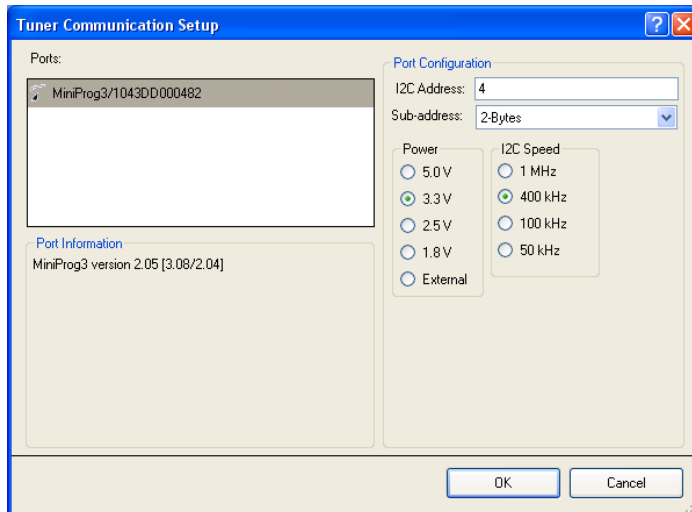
Tuner Communication Setup

?

X

Ports:

MiniProg3/1043DD000482

Port Information

MiniProg3 version 2.05 [3.08/2.04]

Port Configuration

I2C Address: 4

Sub-address: 2-Bytes

Power

5.0 V

3.3 V

2.5 V

1.8 V

External

I2C Speed

1 MHz

400 kHz

100 kHz

50 kHz

OK

Cancel